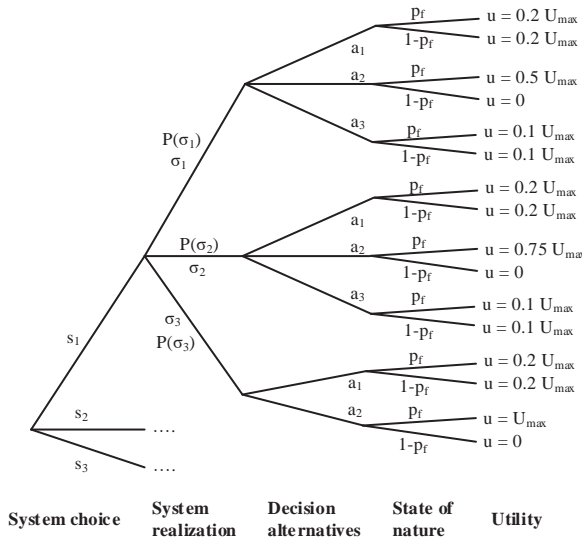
$p_f$
$u = 0.2\ U_{max}$
$a_1$
$1-p_f$
$u = 0.2\ U_{max}$
$a_2$
$p_f$
$u = 0.5\ U_{max}$
$1-p_f$
$u = 0$
$P(\sigma_1)$
$\sigma_1$
$a_3$
$p_f$
$u = 0.1\ U_{max}$
$1-p_f$
$u = 0.1\ U_{max}$
$p_f$
$u = 0.2\ U_{max}$
$a_1$
$1-p_f$
$u = 0.2\ U_{max}$
$P(\sigma_2)$
$a_2$
$p_f$
$u = 0.75\ U_{max}$
$\sigma_2$
$1-p_f$
$u = 0$
$a_3$
$p_f$
$u = 0.1\ U_{max}$
$\sigma_3$
$P(\sigma_3)$
$1-p_f$
$u = 0.1\ U_{max}$
$s_1$
$p_f$
$u = 0.2\ U_{max}$
$a_1$
$1-p_f$
$u = 0.2\ U_{max}$
$a_2$
$p_f$
$u = U_{max}$
$s_2$
....
$1-p_f$
$u = 0$
$s_3$
....

System choice | System realization | Decision alternatives | State of nature | Utility